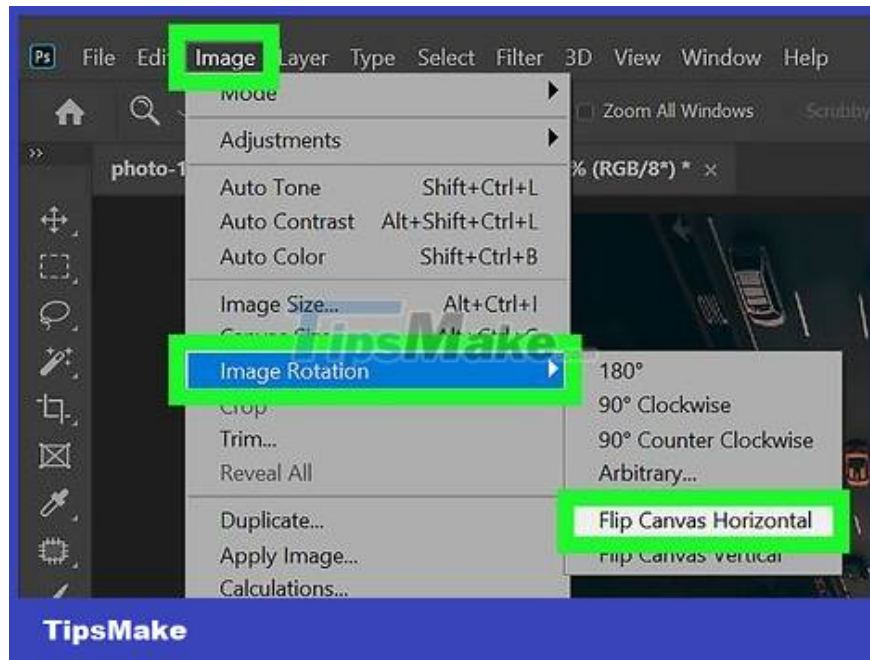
Ps File Edi Image Layer Type Select Filter 3D View Window Help

Zoom All Windows Scrubby

photo-1 % (RGB/8*) * ×

Mode
Adjustments
Auto Tone Shift+Ctrl+L
Auto Contrast Alt+Shift+Ctrl+L
Auto Color Shift+Ctrl+B
Image Size... Alt+Ctrl+I
Canvas Size... Alt+Ctrl+C
Image Rotation
Crop
Trim...
Reveal All
Duplicate...
Apply Image...
Calculations...

180°
90° Clockwise
90° Counter Clockwise
Arbitrary...
Flip Canvas Horizontal
Flip Canvas Vertical

TipsMake

TipsMake